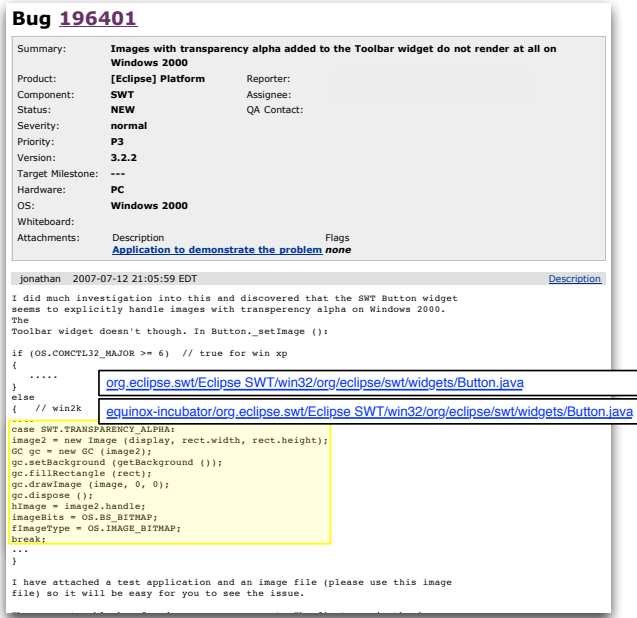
Bug 196401

| | | | |
|---|---|---|---|
| Summary: | Images with transparency alpha added to the Toolbar widget do not render at all on Windows 2000 | | |
| Product: | [Eclipse] Platform | Reporter: | |
| Component: | SWT | Assignee: | |
| Status: | NEW | QA Contact: | |
| Severity: | normal | | |
| Priority: | P3 | | |
| Version: | 3.2.2 | | |
| Target Milestone: | --- | | |
| Hardware: | PC | | |
| OS: | Windows 2000 | | |
| Whiteboard: | | | |
| Attachments: | Description Application to demonstrate the problem | Flags none | |

jonathan 2007-07-12 21:05:59 EDT Description

I did much investigation into this and discovered that the SWT Button widget seems to explicitly handle images with transparency alpha on Windows 2000. The
Toolbar widget doesn't though. In Button._setImage ():

if (OS.COMCTL32_MAJOR >= 6) // true for win xp
{
 .....
}
else
{ // win2k

org.eclipse.swt/Eclipse SWT/win32/org/eclipse/swt/widgets/Button.java

equinox-incubator/org.eclipse.swt/Eclipse SWT/win32/org/eclipse/swt/widgets/Button.java

case SWT.TRANSPARENCY_ALPHA:
image2 = new Image (display, rect.width, rect.height);
GC gc = new GC (image2);
gc.setBackground (getBackground ());
gc.fillRectangle (rect);
gc.drawImage (image, 0, 0);
gc.dispose ();
hImage = image2.handle;
imageBits = OS.BS_BITMAP;
fImageType = OS.IMAGE_BITMAP;
break;
...
}

I have attached a test application and an image file (please use this image file) so it will be easy for you to see the issue.

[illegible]